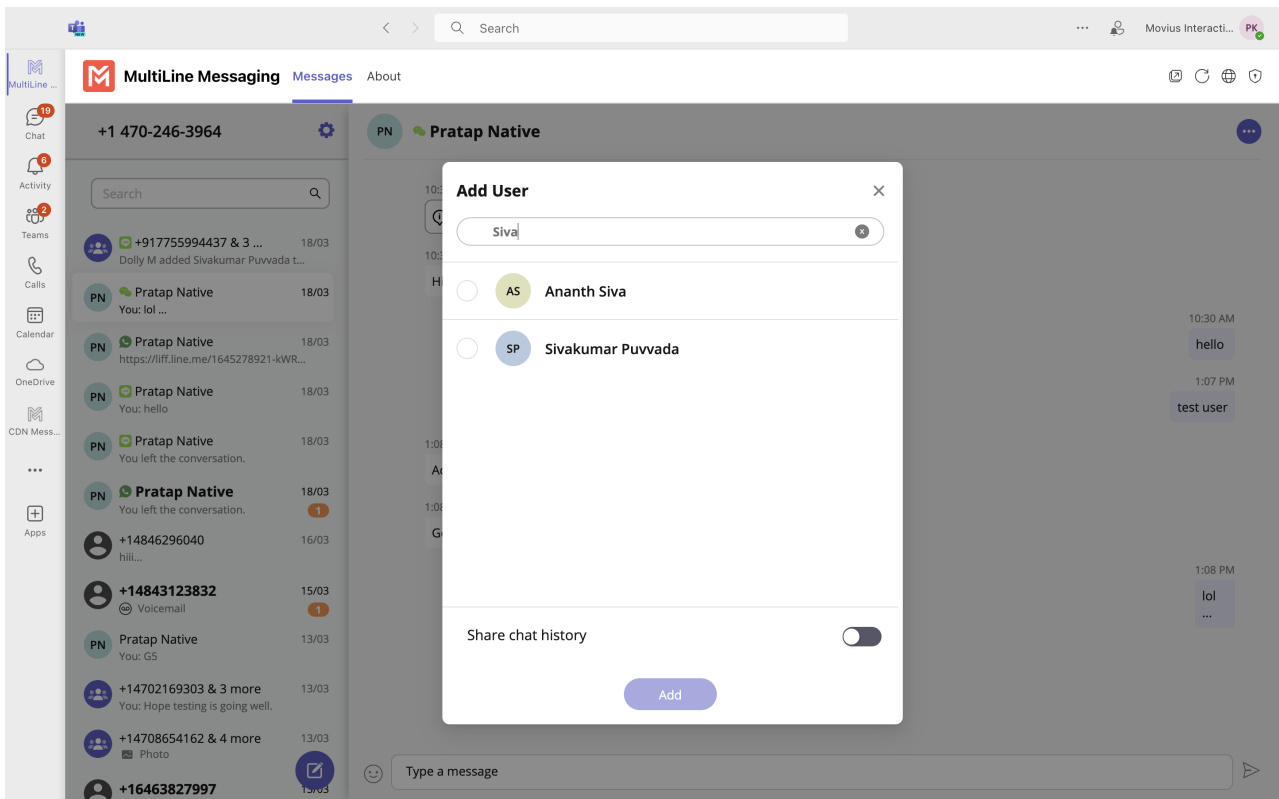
Search

Movius Interacti... PK

MultiLine ...

19
Chat

6
Activity

2
Teams

Calls

Calendar

OneDrive

CDN Mess...

...

Apps

MultiLine Messaging Messages About

+1 470-246-3964

Search

+917755994437 & 3 ... 18/03
Dolly M added Sivakumar Puvvada t...

PN Pratap Native 18/03
You: lol ...

PN Pratap Native 18/03
https://liff.line.me/1645278921-kWR...

PN Pratap Native 18/03
You: hello

PN Pratap Native 18/03
You left the conversation.

PN Pratap Native 18/03
You left the conversation.
1

+14846296040 16/03
hiii...

+14843123832 15/03
Voicemail
1

PN Pratap Native 13/03
You: G5

+14702169303 & 3 more 13/03
You: Hope testing is going well.

+14708654162 & 4 more 13/03
Photo

+16463827997 13/03

PN Pratap Native

10:3

10:3
H

10:30 AM
hello

1:07 PM
test user

1:08
A

1:08
G

1:08 PM
lol
...

Type a message

Add User

Siva

AS Ananth Siva

SP Sivakumar Puvvada

Share chat history

Add